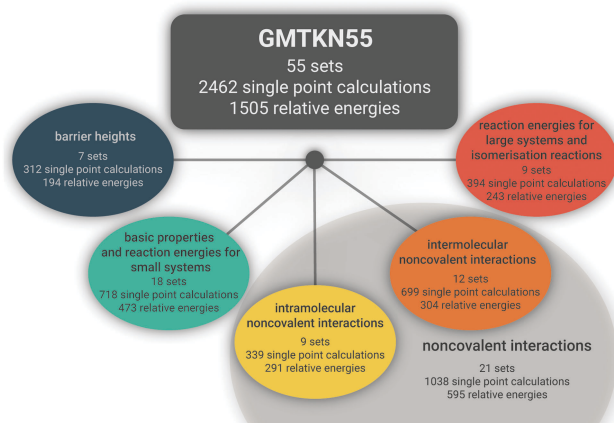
GMTKN55
55 sets
2462 single point calculations
1505 relative energies

barrier heights
7 sets
312 single point calculations
194 relative energies

reaction energies for large systems and isomerisation reactions
9 sets
394 single point calculations
243 relative energies

basic properties and reaction energies for small systems
18 sets
718 single point calculations
473 relative energies

intermolecular noncovalent interactions
12 sets
699 single point calculations
304 relative energies

intramolecular noncovalent interactions
9 sets
339 single point calculations
291 relative energies

noncovalent interactions
21 sets
1038 single point calculations
595 relative energies